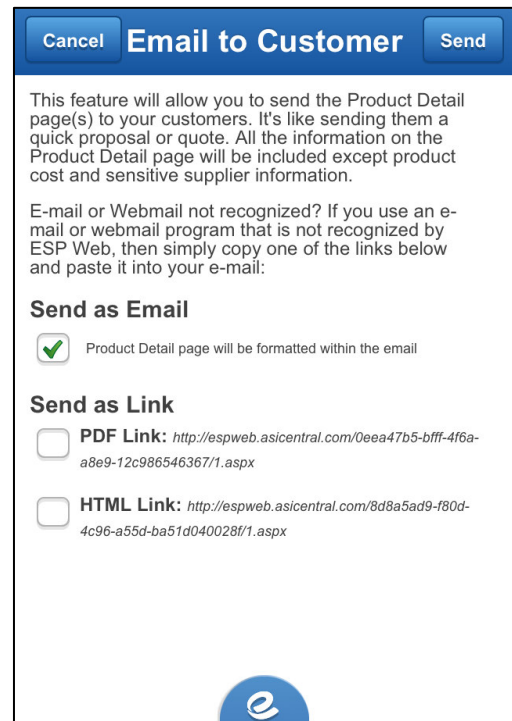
Cancel Email to Customer Send

This feature will allow you to send the Product Detail page(s) to your customers. It's like sending them a quick proposal or quote. All the information on the Product Detail page will be included except product cost and sensitive supplier information.

E-mail or Webmail not recognized? If you use an e-mail or webmail program that is not recognized by ESP Web, then simply copy one of the links below and paste it into your e-mail:

Send as Email

Product Detail page will be formatted within the email

Send as Link

PDF Link: http://espweb.asicentral.com/0eea47b5-bfff-4f6a-a8e9-12c986546367/1.aspx

HTML Link: http://espweb.asicentral.com/8d8a5ad9-f80d-4c96-a55d-ba51d040028f/1.aspx

e